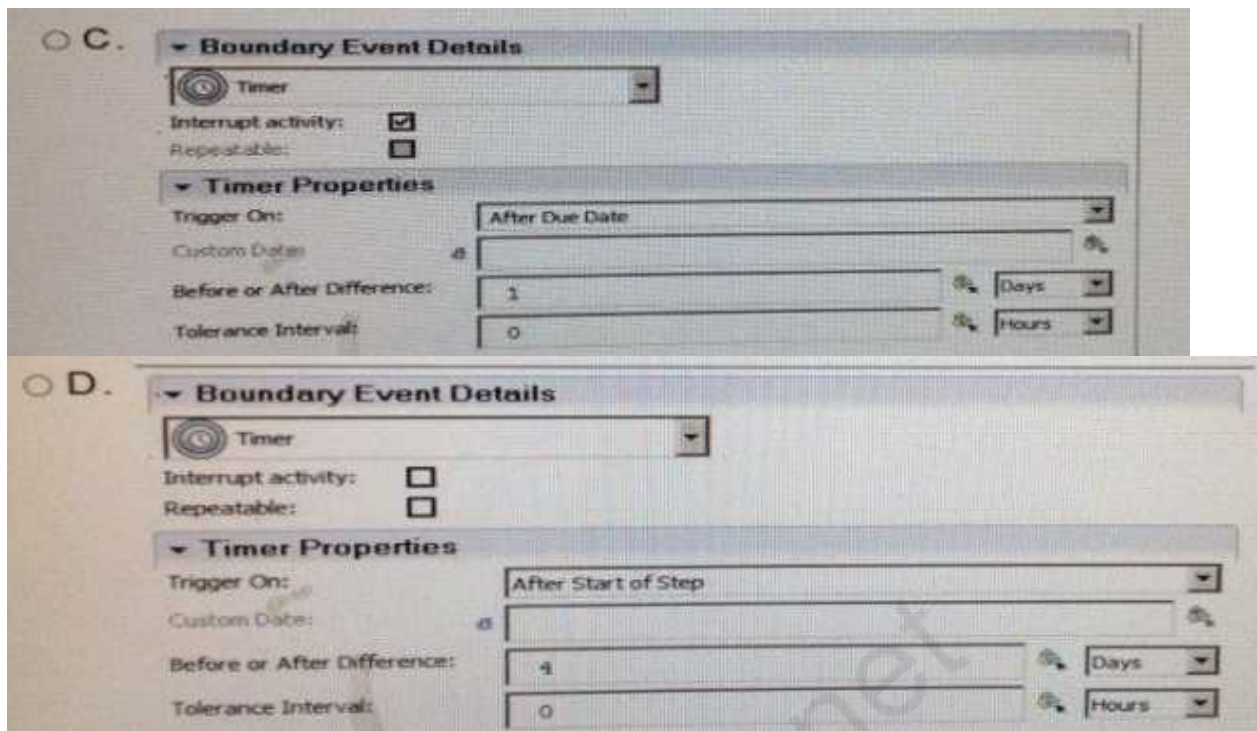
C.

Boundary Event Details

Timer

Interrupt activity:

Repeatable:

Timer Properties

Trigger On: After Due Date

Custom Date:

Before or After Difference: 1 Days

Tolerance Interval: 0 Hours

D.

Boundary Event Details

Timer

Interrupt activity:

Repeatable:

Timer Properties

Trigger On: After Start of Step

Custom Date:

Before or After Difference: 1 Days

Tolerance Interval: 0 Hours